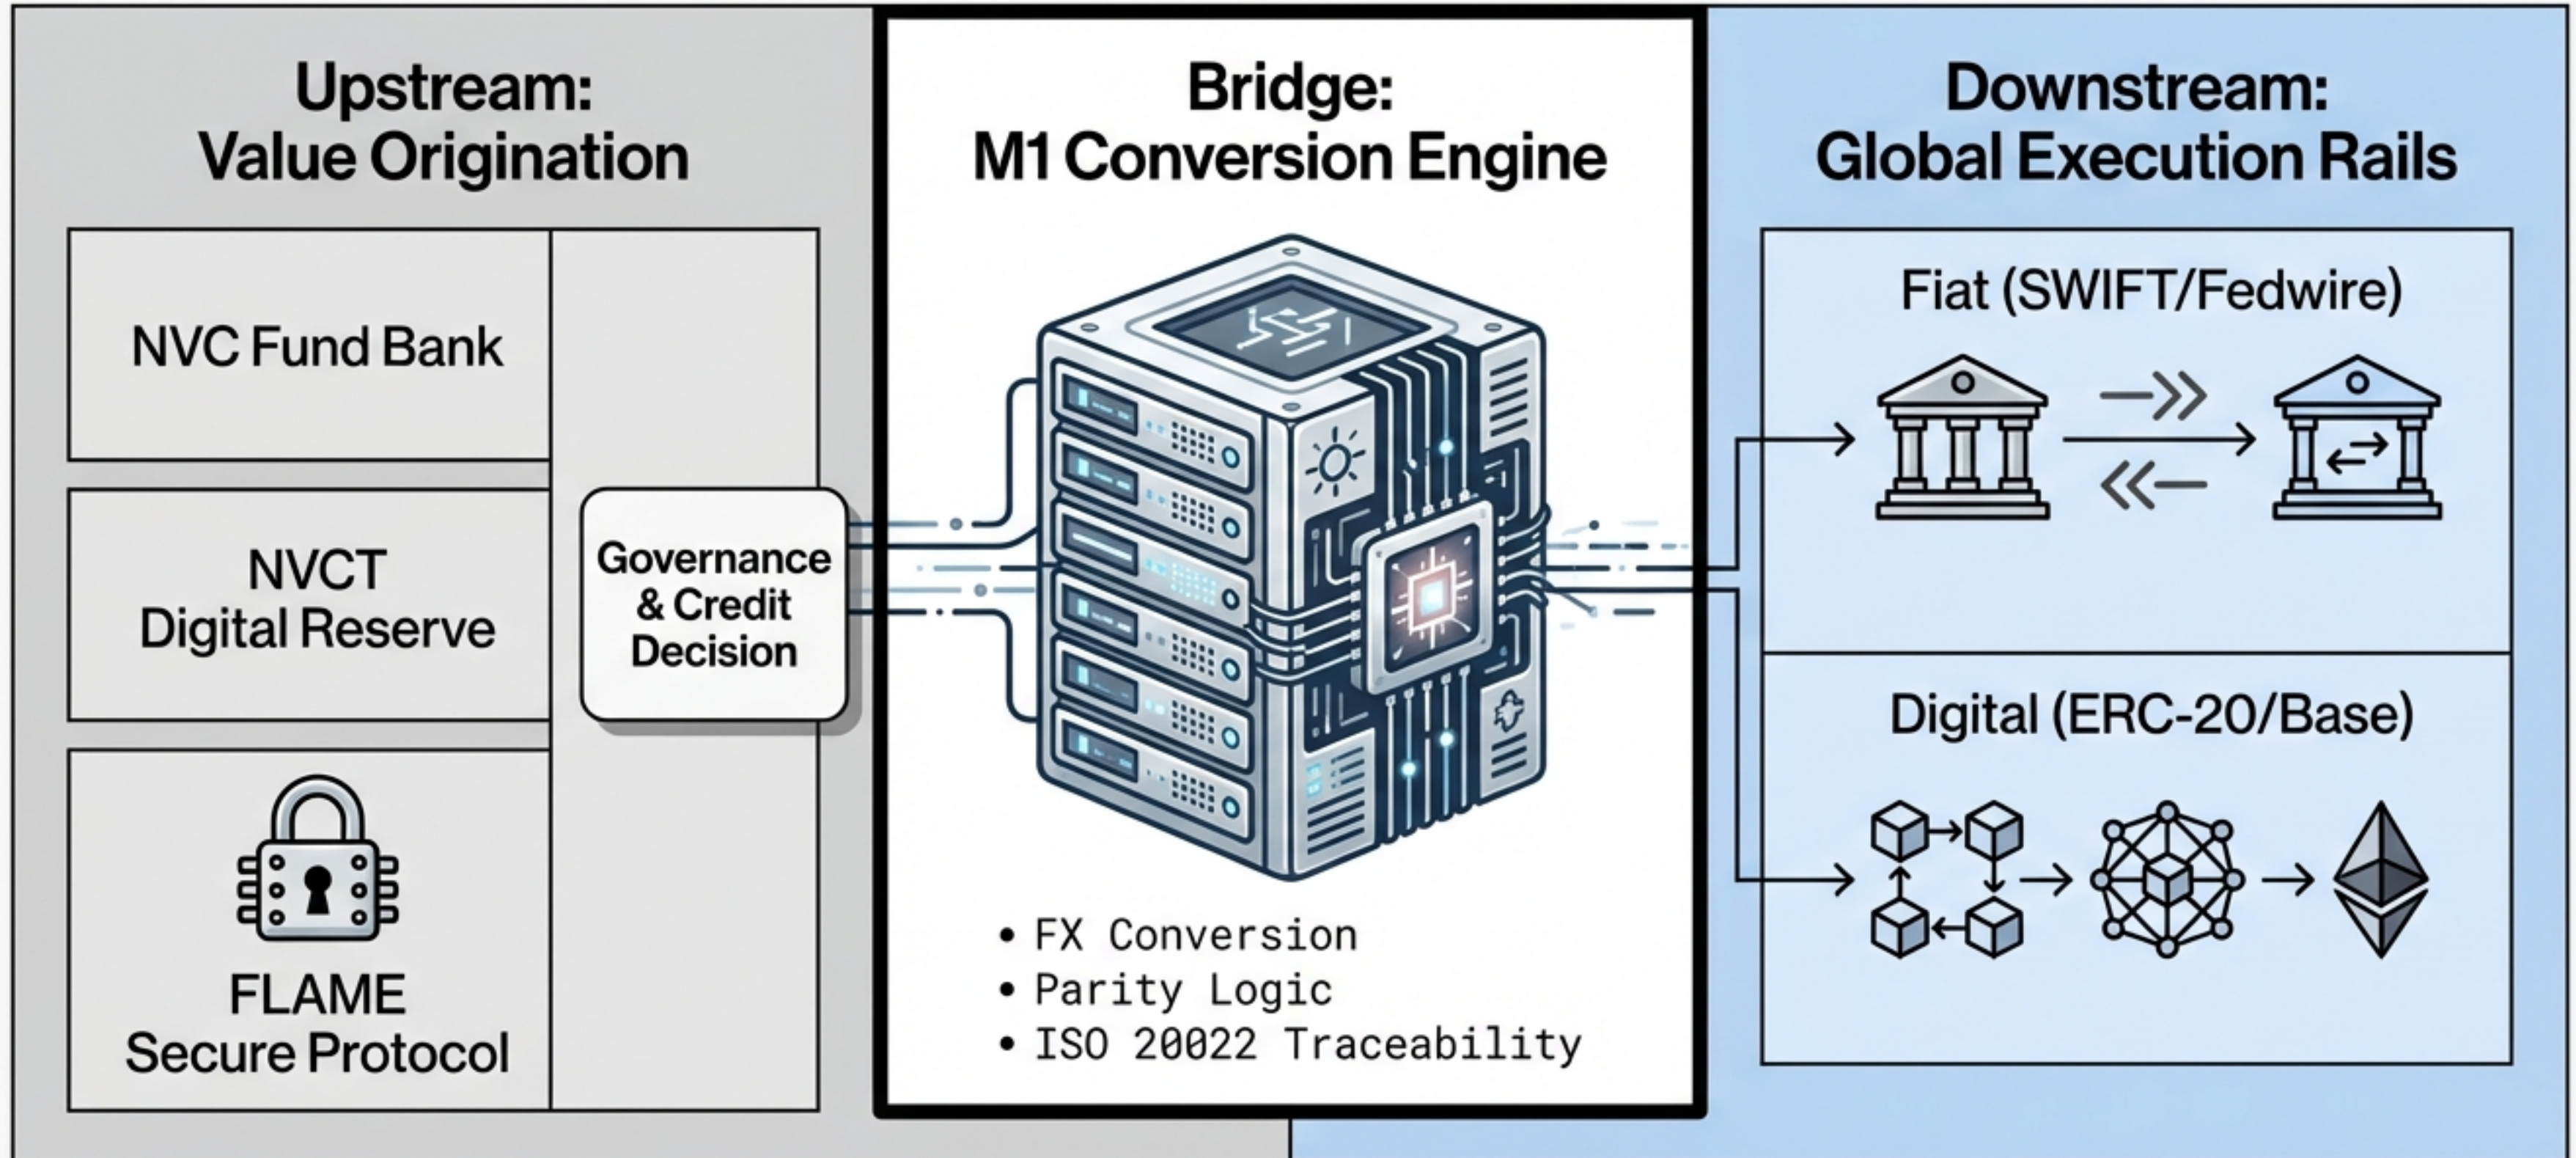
Upstream:
Value Origination

NVC Fund Bank

NVCT
Digital Reserve

FLAME
Secure Protocol

Governance & Credit Decision

Bridge:
M1 Conversion Engine

• FX Conversion
• Parity Logic
• ISO 20022 Traceability

Downstream:
Global Execution Rails

Fiat (SWIFT/Fedwire)

Digital (ERC-20/Base)